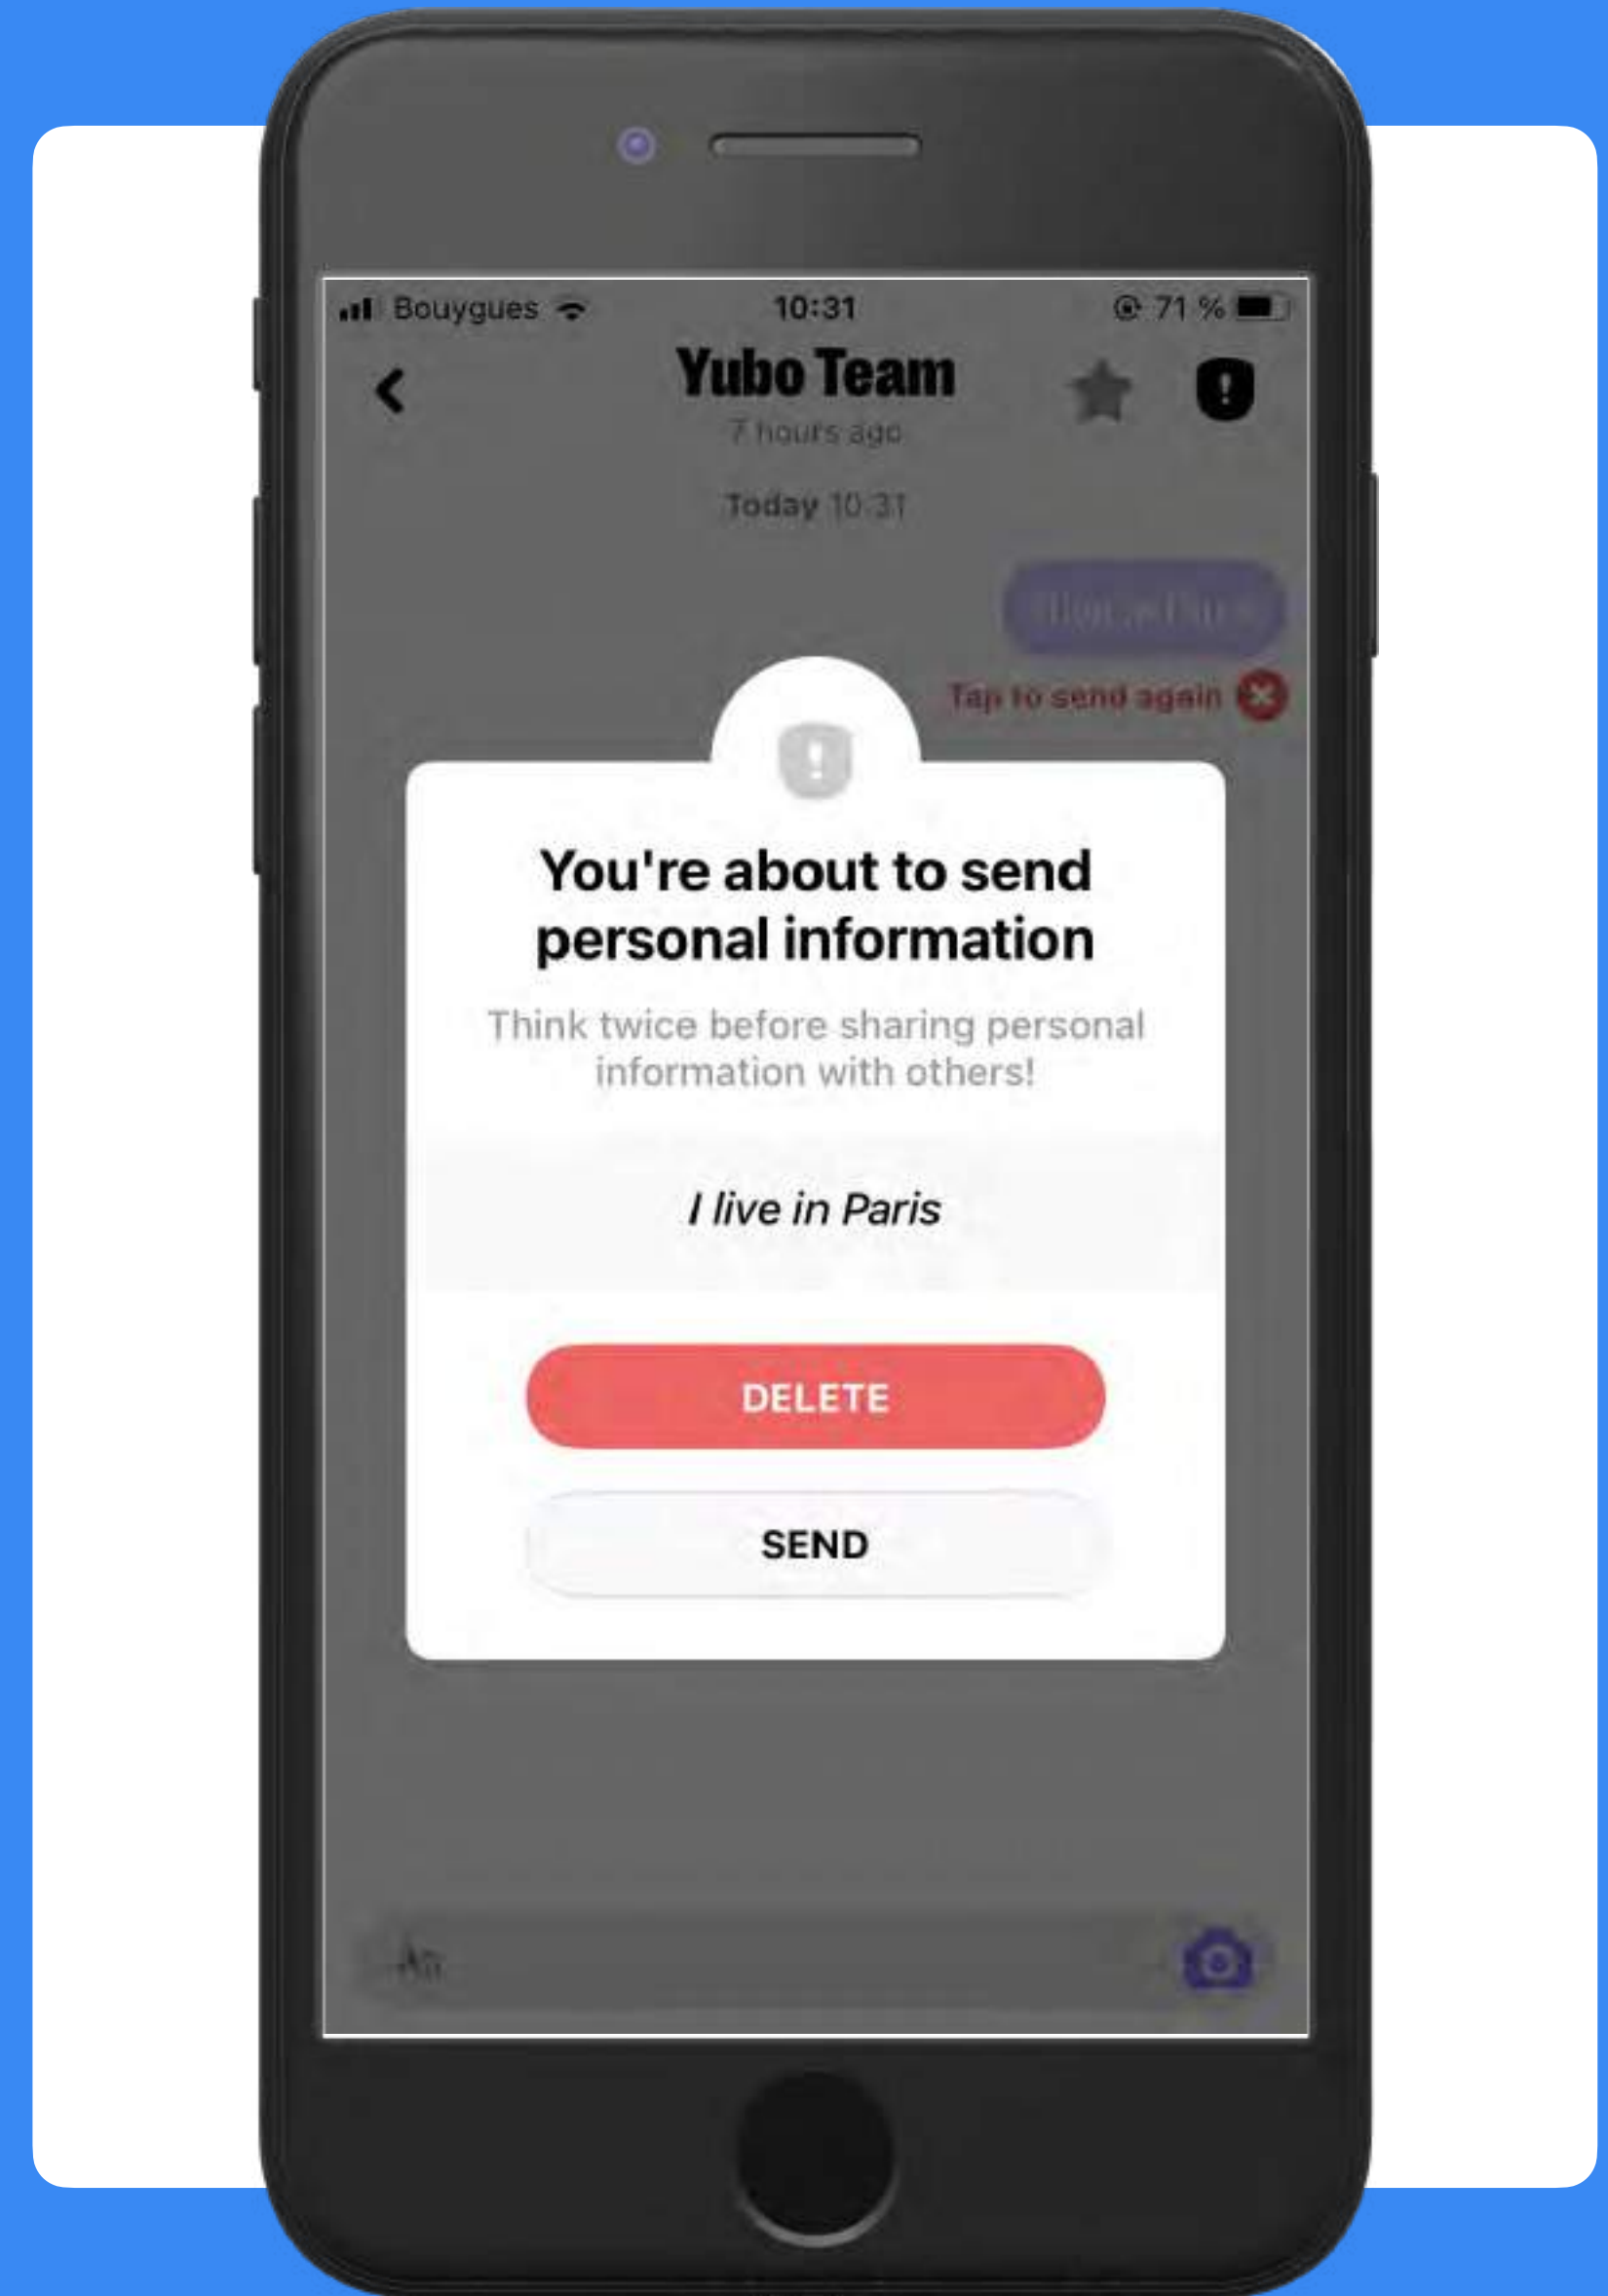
Bouygues 10:31 71 %

Yubo Team

7 hours ago

Today 10:31

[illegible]

Tap to send again

You're about to send personal information

Think twice before sharing personal information with others!

I live in Paris

DELETE

SEND

Aa